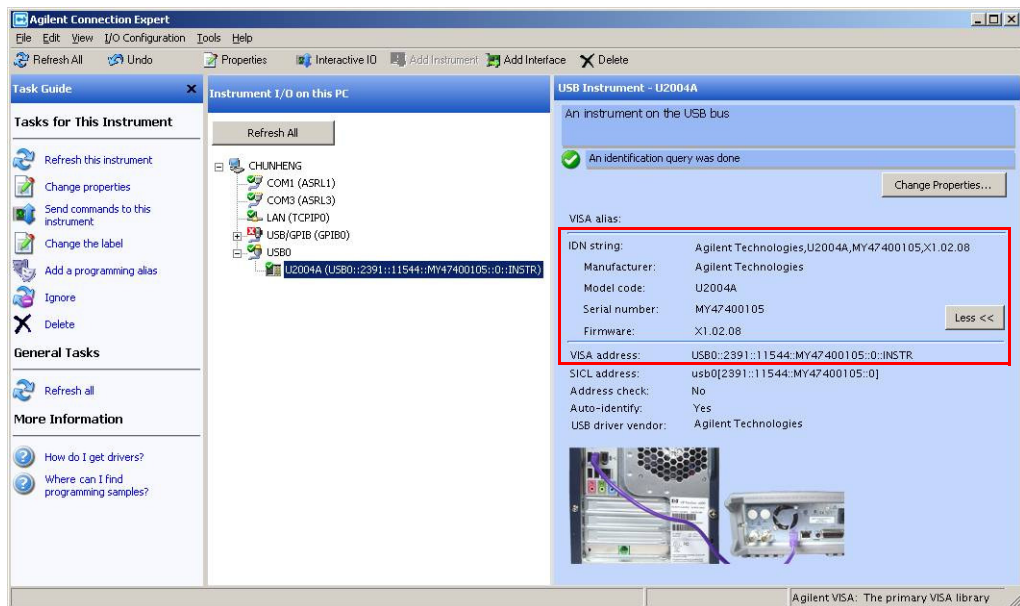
Agilent Connection Expert

File Edit View I/O Configuration Tools Help

Refresh All Undo Properties Interactive IO Add Instrument Add Interface Delete

Task Guide

Tasks for This Instrument

Refresh this instrument
Change properties
Send commands to this instrument
Change the label
Add a programming alias
Ignore
Delete

General Tasks

Refresh all

More Information

How do I get drivers?
Where can I find programming samples?

Instrument I/O on this PC

Refresh All

CHUNHENG
COM1 (ASRL1)
COM3 (ASRL3)
LAN (TCPIP0)
USB/GPIB (GPIB0)
USB0
U2004A (USB0::2391::11544::MY47400105::0::INSTR)

USB Instrument - U2004A

An instrument on the USB bus

An identification query was done

Change Properties...

VISA alias:

| IDN string: | Agilent Technologies,U2004A,MY47400105,X1.02.08 |
|---|---|
| Manufacturer: | Agilent Technologies |
| Model code: | U2004A |
| Serial number: | MY47400105 |
| Firmware: | X1.02.08 |

Less <<

| VISA address: | USB0::2391::11544::MY47400105::0::INSTR |
|---|---|
| SICL address: | usb0[2391::11544::MY47400105::0] |
| Address check: | No |
| Auto-identify: | Yes |
| USB driver vendor: | Agilent Technologies |

Agilent VISA: The primary VISA library